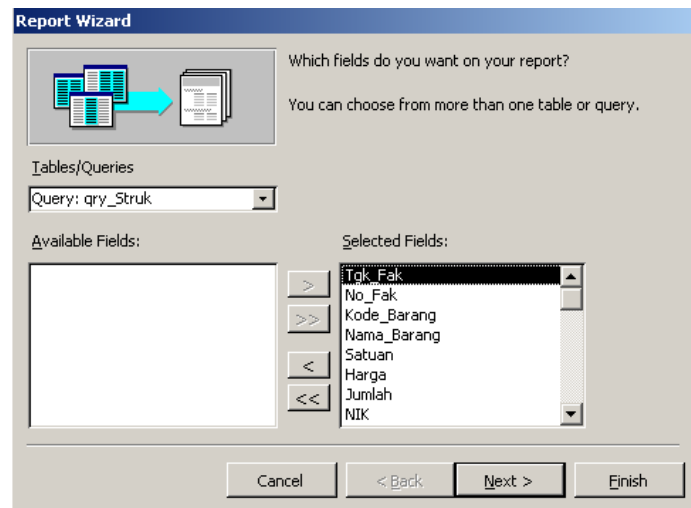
Report Wizard

Which fields do you want on your report?

You can choose from more than one table or query.

Tables/Queries

Query: qry_Struk

Available Fields:

Selected Fields:

Tgk_Fak
No_Fak
Kode_Barang
Nama_Barang
Satuan
Harga
Jumlah
NIK

>
>>
<
<<

Cancel
< Back
Next >
Finish